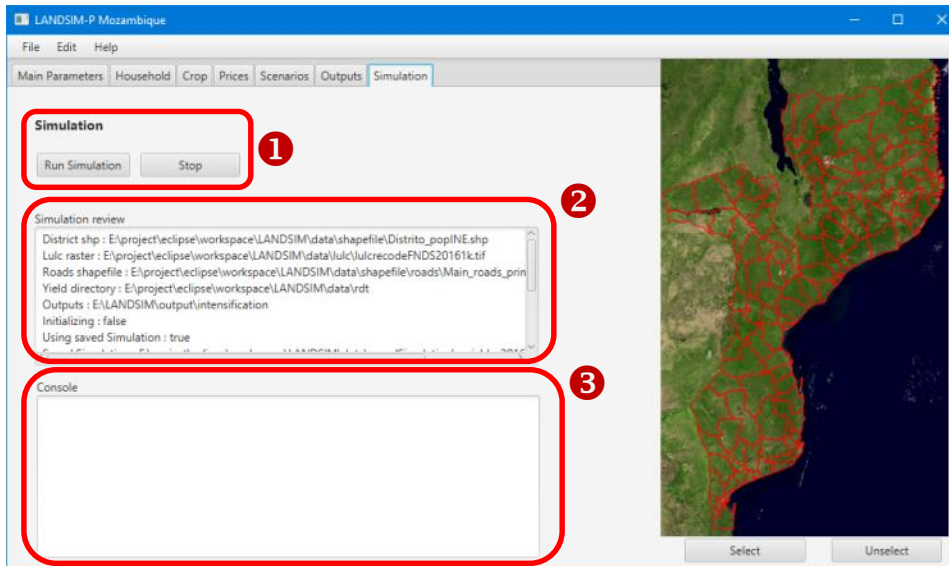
LANDSIM-P Mozambique

File Edit Help

Main Parameters Household Crop Prices Scenarios Outputs Simulation

Simulation

Run Simulation Stop

1

2

Simulation review

District shp : E:\project\eclipse\workspace\LANDSIM\data\shapefile\Distrito_popINE.shp
Lulc raster : E:\project\eclipse\workspace\LANDSIM\data\lulc\lulcrecodeFNDS20161k.tif
Roads shapefile : E:\project\eclipse\workspace\LANDSIM\data\shapefile\roads\Main_roads_prin
Yield directory : E:\project\eclipse\workspace\LANDSIM\data\rdt
Outputs : E:\LANDSIM\output\intensification
Initializing : false
Using saved Simulation : true
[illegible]

3

Console

Select Unselect